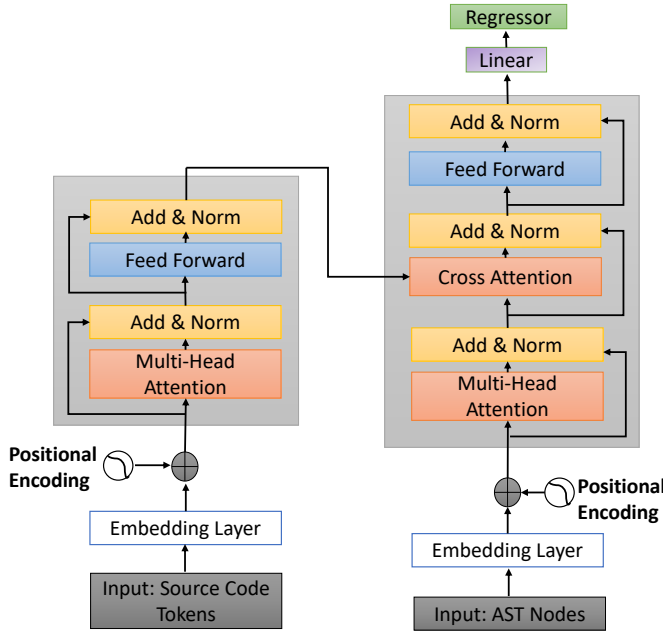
Regressor

Linear

Add & Norm

Feed Forward

Add & Norm

Cross Attention

Add & Norm

Multi-Head Attention

Add & Norm

Feed Forward

Add & Norm

Multi-Head Attention

Positional Encoding

Embedding Layer

Input: Source Code Tokens

Positional Encoding

Embedding Layer

Input: AST Nodes